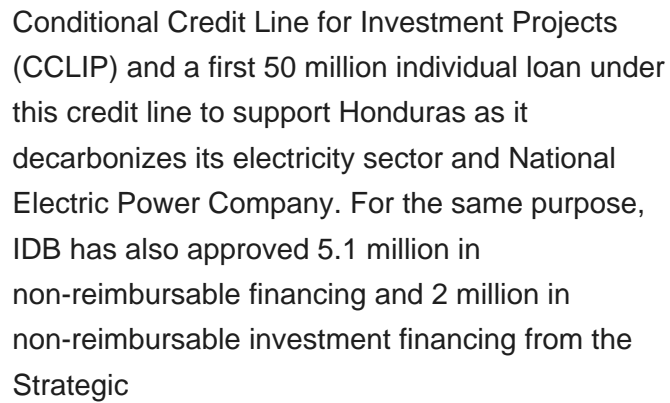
Conditional Credit Line for Investment Projects (CCLIP) and a first 50 million individual loan under this credit line to support Honduras as it decarbonizes its electricity sector and National Electric Power Company. For the same purpose, IDB has also approved 5.1 million in non-reimbursable financing and 2 million in non-reimbursable investment financing from the Strategic